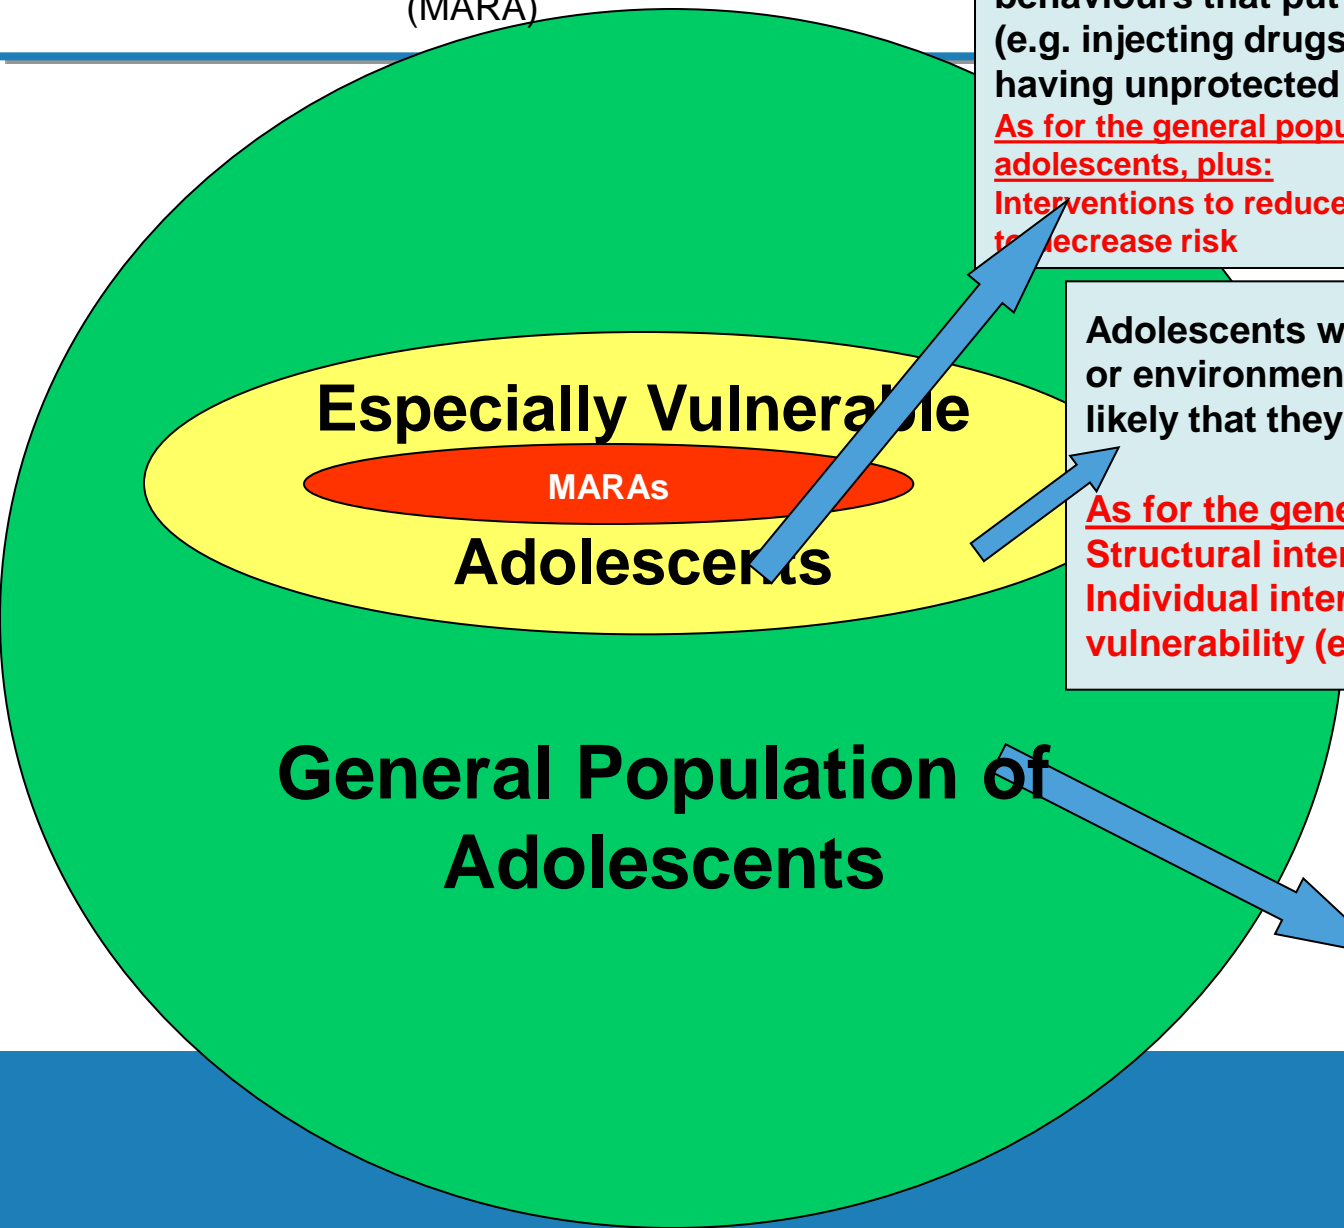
(MARA)

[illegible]
(e.g. injecting drugs
having unprotected
As for the general popu
adolescents, plus:
Interventions to reduce
to decrease risk

Adolescents w
or environmen
likely that they

As for the gene
Structural inter
Individual inter
vulnerability (e

Especially Vulnerable
MARAs
Adolescents

General Population of Adolescents